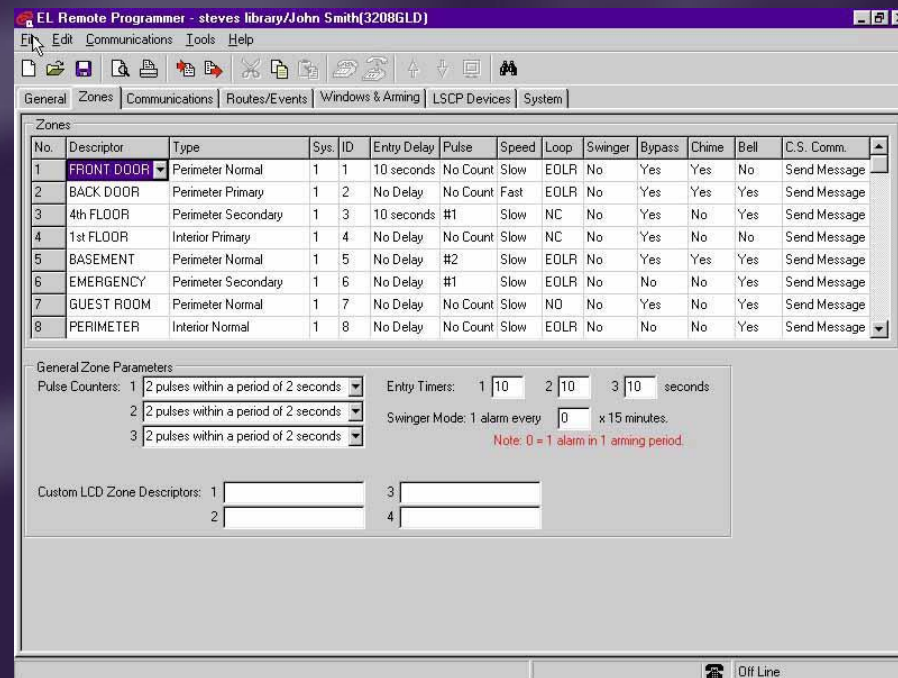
EL Remote Programmer - steves library/John Smith(3208GLD)

File Edit Communications Tools Help

General Zones Communications Routes/Events Windows & Arming LSCP Devices System

Zones

| No. | Descriptor | Type | Sys. | ID | Entry Delay | Pulse | Speed | Loop | Swinger | Bypass | Chime | Bell | C.S. Comm. |
|---|---|---|---|---|---|---|---|---|---|---|---|---|---|
| 1 | FRONT DOOR | Perimeter Normal | 1 | 1 | 10 seconds | No Count | Slow | EOLR | No | Yes | Yes | No | Send Message |
| 2 | BACK DOOR | Perimeter Primary | 1 | 2 | No Delay | No Count | Fast | EOLR | No | Yes | Yes | Yes | Send Message |
| 3 | 4th FLOOR | Perimeter Secondary | 1 | 3 | 10 seconds | #1 | Slow | NC | No | Yes | No | Yes | Send Message |
| 4 | 1st FLOOR | Interior Primary | 1 | 4 | No Delay | No Count | Slow | NC | No | Yes | No | No | Send Message |
| 5 | BASEMENT | Perimeter Normal | 1 | 5 | No Delay | #2 | Slow | EOLR | No | Yes | Yes | Yes | Send Message |
| 6 | EMERGENCY | Perimeter Secondary | 1 | 6 | No Delay | #1 | Slow | EOLR | No | No | No | Yes | Send Message |
| 7 | GUEST ROOM | Perimeter Normal | 1 | 7 | No Delay | No Count | Slow | NO | No | Yes | No | Yes | Send Message |
| 8 | PERIMETER | Interior Normal | 1 | 8 | No Delay | No Count | Slow | EOLR | No | No | No | Yes | Send Message |

General Zone Parameters

Pulse Counters: 1 2 pulses within a period of 2 seconds
2 2 pulses within a period of 2 seconds
3 2 pulses within a period of 2 seconds

Entry Timers: 1 10 2 10 3 10 seconds

Swinger Mode: 1 alarm every 0 x 15 minutes.

Note: 0 = 1 alarm in 1 arming period.

Custom LCD Zone Descriptors: 1 2 3 4

Off Line